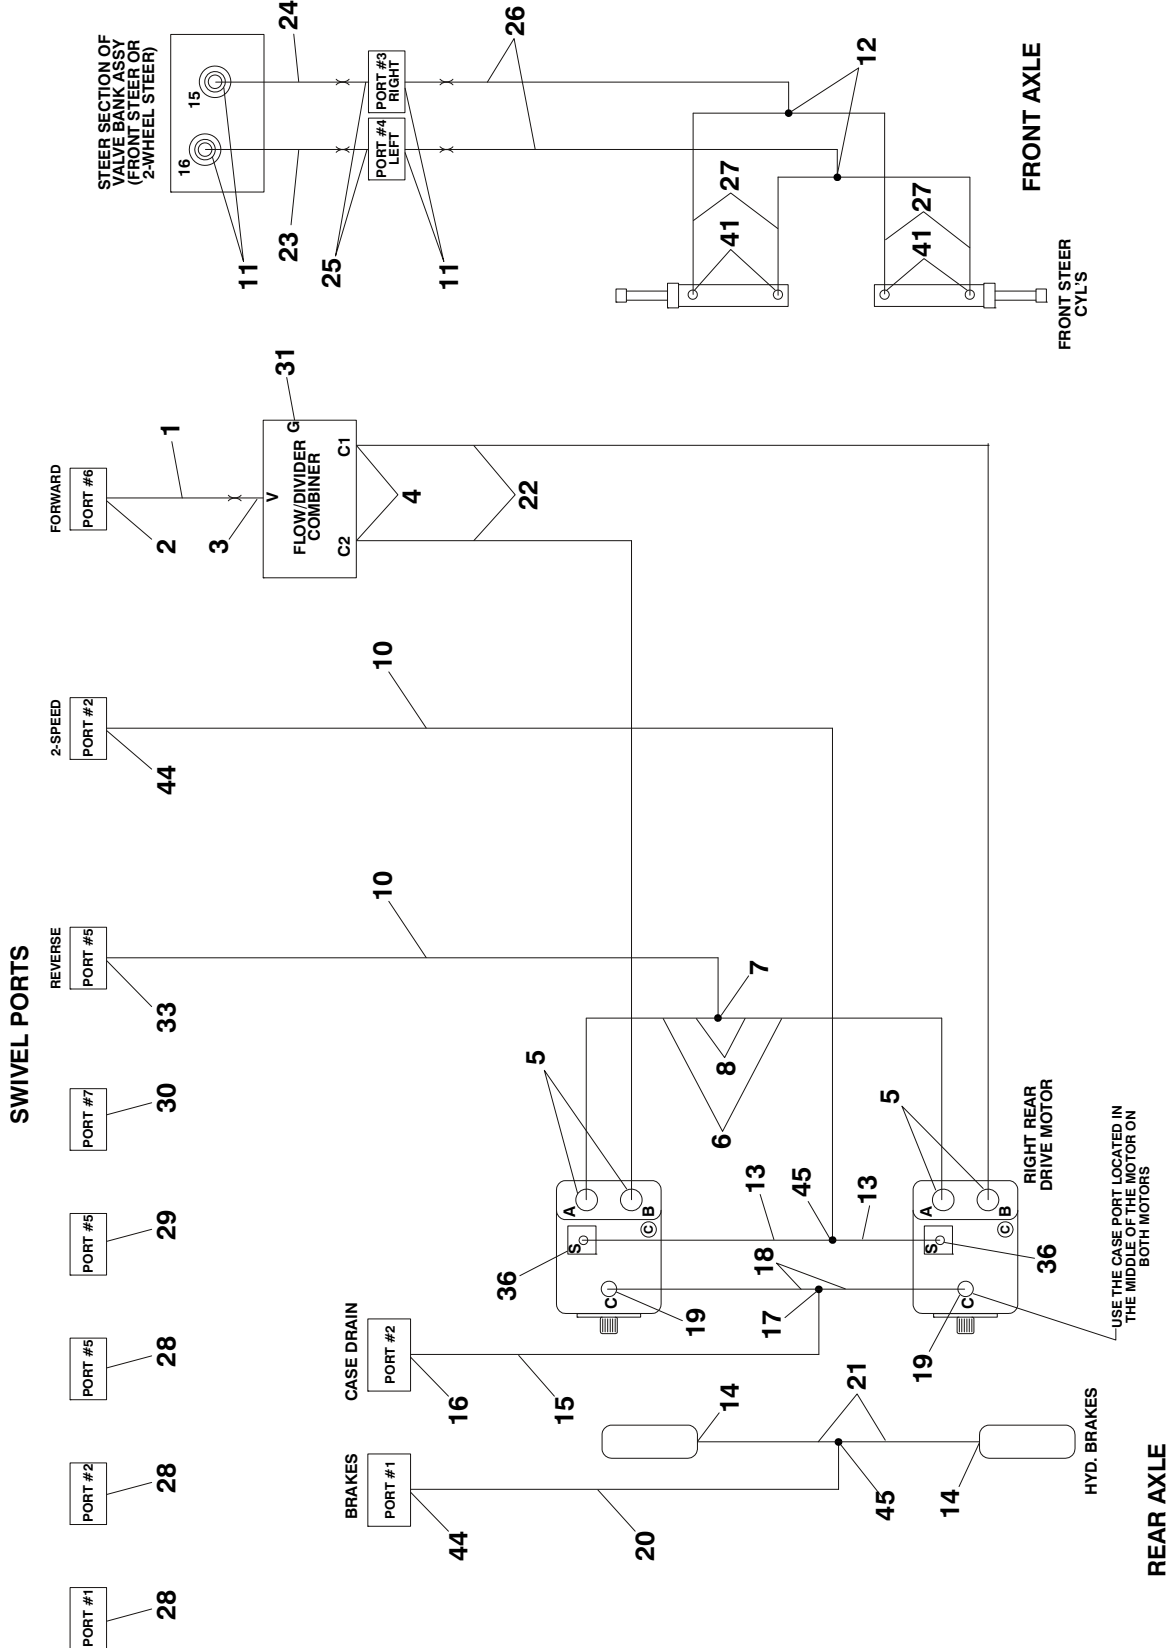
STEER SECTION OF VALVE BANK ASSY (FRONT STEER OR 2-WHEEL STEER)
24
26
15
16
PORT #3 RIGHT
PORT #4 LEFT
12
23
25
11
11
27
27
41
41
FRONT AXLE
FRONT STEER CYL'S
31
1
FORWARD
PORT #6
V
G
FLOW/DIVIDER COMBINER
C1
C2
2
3
4
22
10
2-SPEED
PORT #2
44
10
SWIVEL PORTS
REVERSE
PORT #5
33
7
8
6
5
5
PORT #7
30
A
B
A
B
RIGHT REAR DRIVE MOTOR
13
45
13
USE THE CASE PORT LOCATED IN THE MIDDLE OF THE MOTOR ON BOTH MOTORS
PORT #5
29
S
S
36
36
18
C
C
19
19
17
CASE DRAIN
PORT #2
16
15
PORT #5
28
14
21
PORT #2
28
BRAKES
PORT #1
44
45
20
14
HYD. BRAKES
PORT #1
28
REAR AXLE